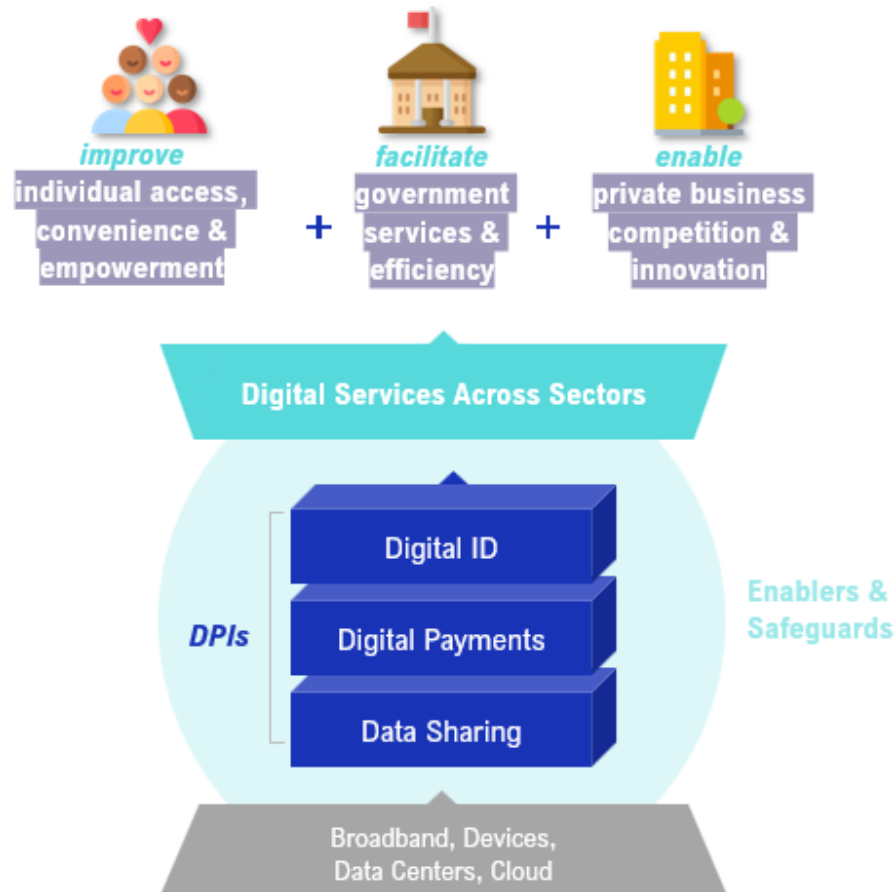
improve
individual access, convenience & empowerment

+

facilitate
government services & efficiency

+

enable
private business competition & innovation

Digital Services Across Sectors

DPIs

Digital ID

Digital Payments

Data Sharing

Enablers & Safeguards

Broadband, Devices, Data Centers, Cloud